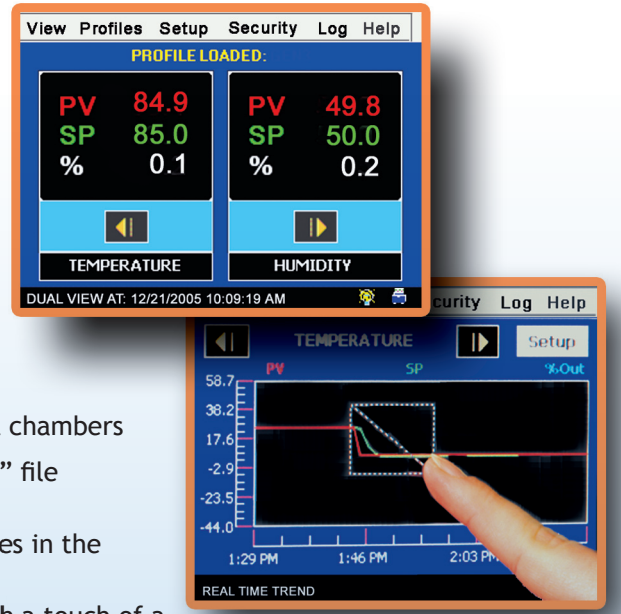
View Profiles Setup Security Log Help

PROFILE LOADED:

PV 84.9
SP 85.0
% 0.1

TEMPERATURE

PV 49.8
SP 50.0
% 0.2

HUMIDITY

DUAL VIEW AT: 12/21/2005 10:09:19 AM

curity Log Help

TEMPERATURE

Setup

PV SP %Out

58.7
38.2
17.6
-2.9
-23.5
-44.0

1:29 PM 1:46 PM 2:03 PM

REAL TIME TREND

chambers
" file
es in the
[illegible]